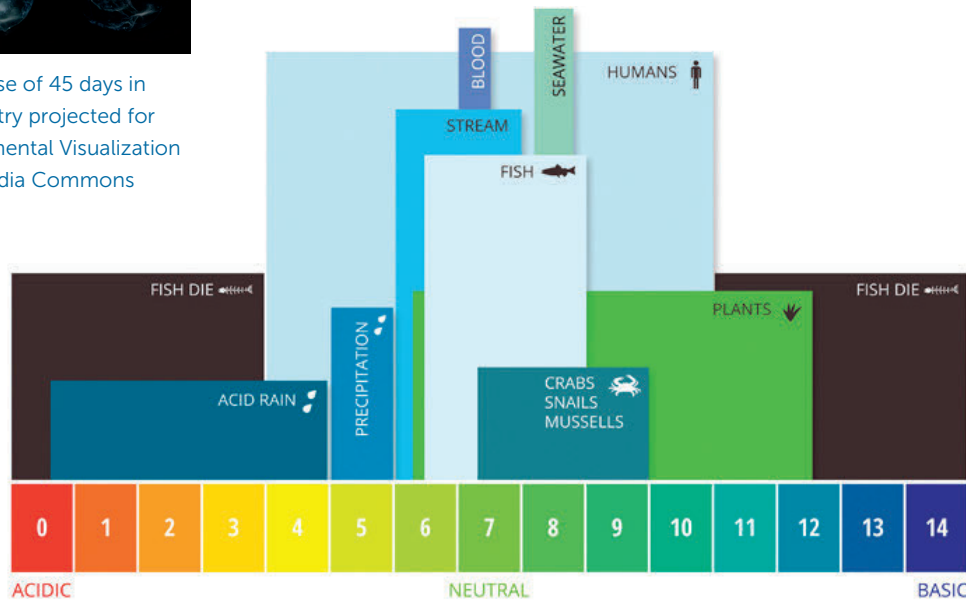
se of 45 days in
try projected for
mental Visualization
dia Commons

BLOOD
SEAWATER
HUMANS
STREAM
FISH
FISH DIE
FISH DIE
PLANTS
PRECIPITATION
ACID RAIN
CRABS
SNAILS
MUSSELLS

| 0 | 1 | 2 | 3 | 4 | 5 | 6 | 7 | 8 | 9 | 10 | 11 | 12 | 13 | 14 |
|---|---|---|---|---|---|---|---|---|---|---|---|---|---|---|

ACIDIC
NEUTRAL
BASIC